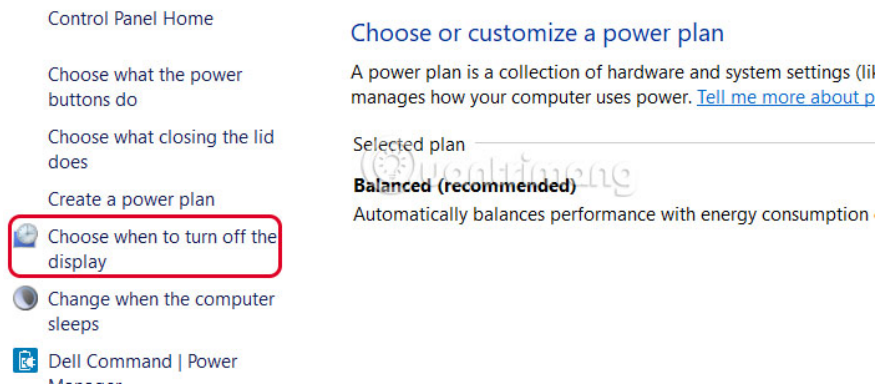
Control Panel Home

Choose what the power buttons do

Choose what closing the lid does

Create a power plan

Choose when to turn off the display

Change when the computer sleeps

Dell Command | Power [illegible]

Choose or customize a power plan

A power plan is a collection of hardware and system settings (lik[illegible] manages how your computer uses power. Tell me more about p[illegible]

Selected plan

Balanced (recommended)

Automatically balances performance with energy consumption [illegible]

Quantrimang